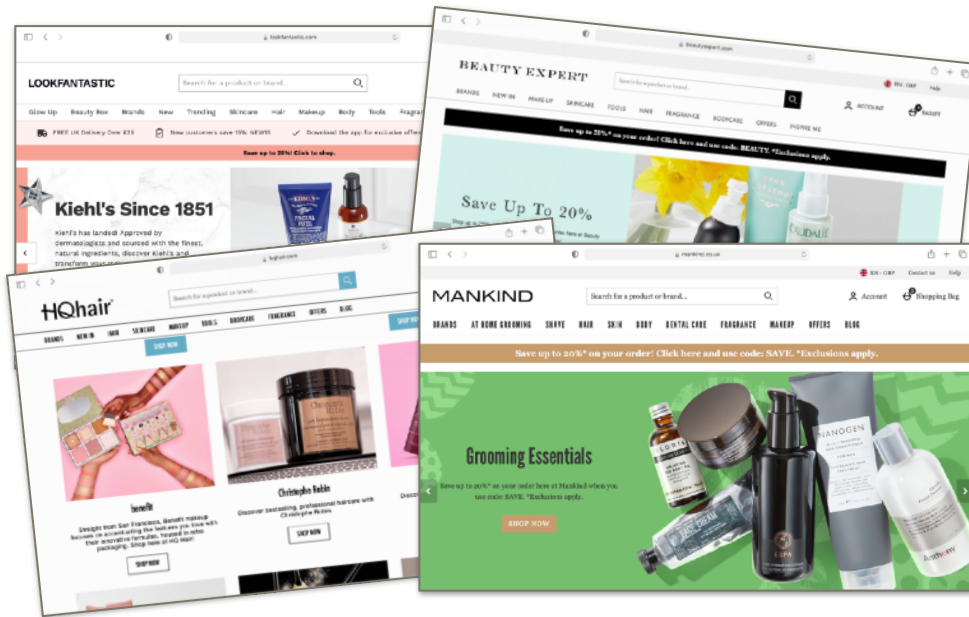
lookfantastic.com

LOOKFANTASTIC

Search for a product or brand...

Glow Up Beauty Box Brands New Trending Skincare Hair Makeup Body Tools Fragra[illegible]

FREE UK Delivery Over £25 New customers save 15%: NEW15 Download the app for exclusive offers

Save up to 20%! Click to shop.

Kiehl's Since 1851

Kiehl's has landed! Approved by dermatologists and sourced with the finest, natural ingredients, discover Kiehl's and transform your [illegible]

beautyexpert.com

BEAUTY EXPERT

Search for a product or brand...

EN · GBP Help

BRANDS NEW IN MAKEUP SKINCARE TOOLS HAIR FRAGRANCE BODYCARE OFFERS INSPIRE ME

ACCOUNT BASKET

Save up to 20% on your order! Click here and use code: BEAUTY. *Exclusions apply.

Save Up To 20%

hqhair.com

HQhair

Search for a product or brand...

BRANDS NEW IN HAIR SKINCARE MAKEUP TOOLS BODYCARE FRAGRANCE OFFERS BLOG

SHOP NOW

SHOP NOW

benefit

Straight from San Francisco, Benefit makeup focuses on accentuating the features you love with their innovative formulas, housed in retro packaging. Shop here at HQ Hair!

SHOP NOW

Christophe Robin

Discover bestselling, professional haircare with Christophe Robin.

SHOP NOW

Disco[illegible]

mankind.co.uk

EN · GBP Contact us Help

MANKIND

Search for a product or brand...

Account Shopping Bag

BRANDS AT HOME GROOMING SHAVE HAIR SKIN BODY DENTAL CARE FRAGRANCE MAKEUP OFFERS BLOG

Save up to 20%* on your order! Click here and use code: SAVE. *Exclusions apply.

Grooming Essentials

Save up to 20%* on your order here at Mankind when you use code: SAVE. *Exclusions apply.

SHOP NOW

NANOGEN

ESPA

Anthony